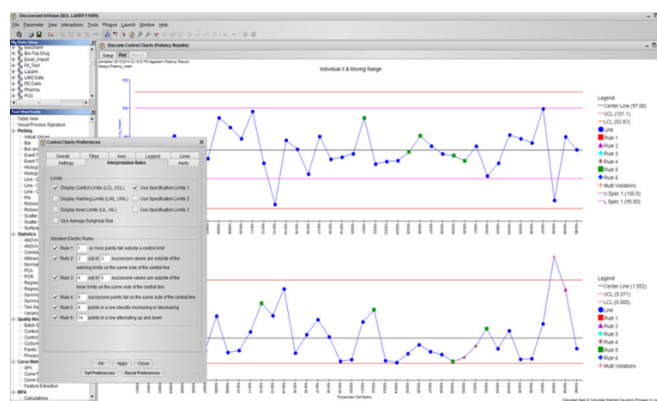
Discoverant InVision (BOL.LARRY11006)

File Parameter View Interactions Tools Plugins Launch Window Help

My Data Views

Bio-Pop Drug
Excel_Import
IN_Test
Lagam
LIMS Data
PCI Calls
Pharma
PQC

Tool Shortcuts

Table View
Visual Process Signature
Plotting
Actual Values
Statistics
Quality Mo
Curve Met
Feature Extraction
MFA
Calculations

Discrete Control Charts (Potency Results)

Setup Plot Report

Individual X & Moving Range

Legend
Center Line (97.00)
UCL (101.1)
LCL (92.87)
Line
Rule 1
Rule 2
Rule 3
Rule 4
Rule 5
Rule 6
Multi Violations
U Spec 1 (100.0)
L Spec 1 (95.00)

Legend
Center Line (1.552)
UCL (5.071)
LCL (0.000)
Line
Rule 1
Rule 2
Rule 3
Rule 4
Rule 5
Rule 6
Multi Violations

Parameter Set Items

Control Charts Preferences

Overall Titles Axis Legend Lines
Settings Interpretation Rules Alerts

Limits

Display Control Limits (LCL, UCL)
Use Specification Limits 1
Display Warning Limits (LWL, UWL)
Use Specification Limits 2
Display Inner Limits (LIL, UIL)
Use Specification Limits 3
Use Average Subgroup Size

Western Electric Rules

Rule 1: 1 or more points fall outside a control limit
Rule 2: 2 out of 3 successive values are outside of the warning limits on the same side of the central line
Rule 3: 4 out of 5 successive values are outside of the inner limits on the same side of the central line
Rule 4: 8 successive points fall on the same side of the central line
Rule 5: 6 points in a row steadily increasing or decreasing
Rule 6: 14 points in a row alternating up and down

OK Apply Close
Get Preferences Reset Preferences